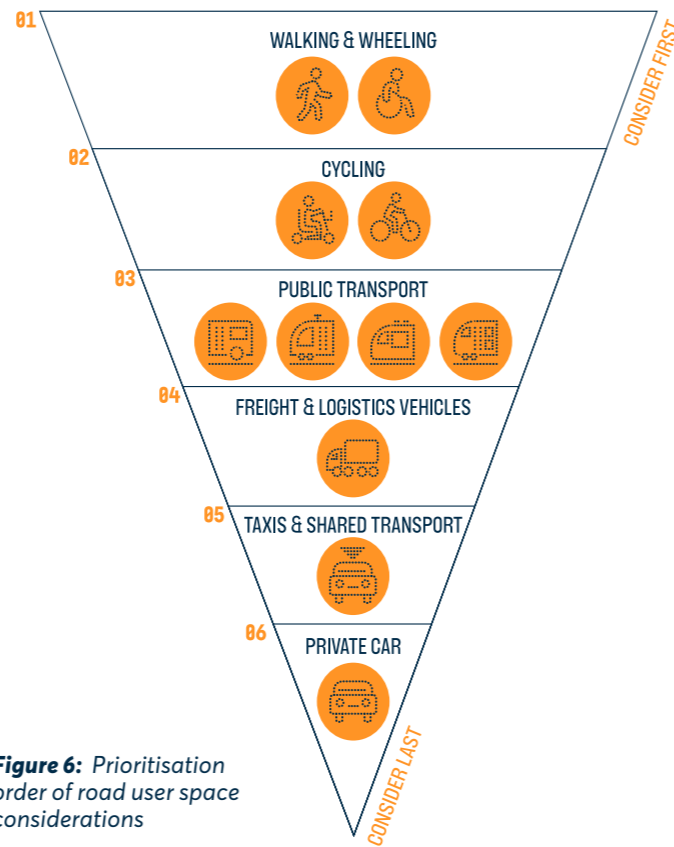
01
WALKING & WHEELING
CONSIDER FIRST
02
CYCLING
03
PUBLIC TRANSPORT
04
FREIGHT & LOGISTICS VEHICLES
05
TAXIS & SHARED TRANSPORT
06
PRIVATE CAR
CONSIDER LAST

Figure 6: Prioritisation order of road user space considerations